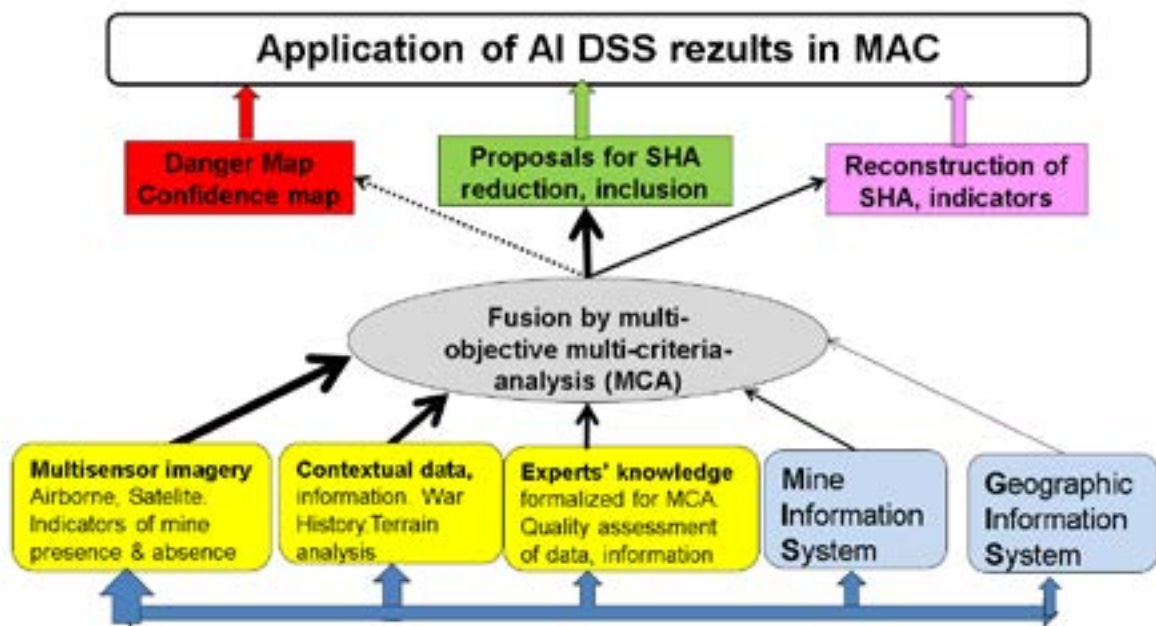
Application of AI DSS rezults in MAC

Danger Map Confidence map

Proposals for SHA reduction, inclusion

Reconstruction of SHA, indicators

Fusion by multi-objective multi-criteria-analysis (MCA)

Multisensor imagery Airborne, Satelite. Indicators of mine presence & absence

Contextual data, information. War History.Terrain analysis

Experts' knowledge formalized for MCA. Quality assessment of data, information

Mine Information System

Geographic Information System